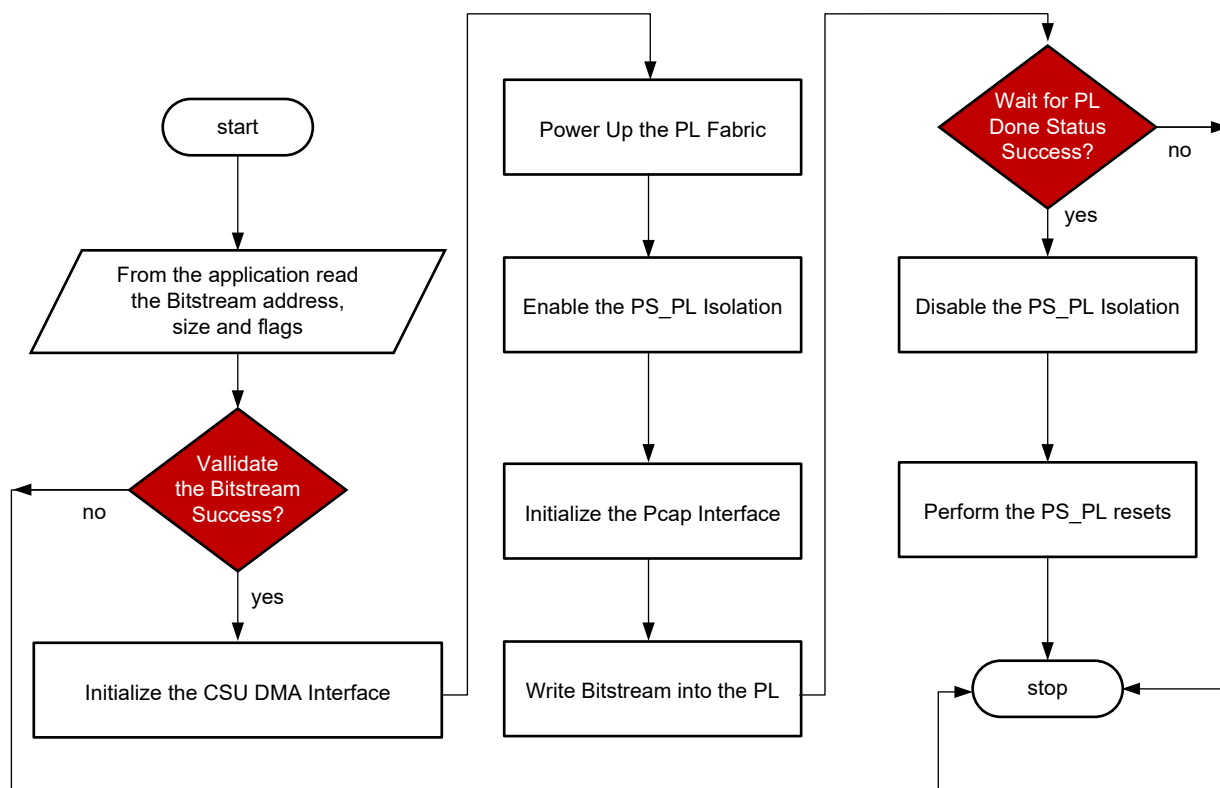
start

From the application read the Bitstream address, size and flags

Vallidate the Bitstream Success?

no

yes

Initialize the CSU DMA Interface

Power Up the PL Fabric

Enable the PS_PL Isolation

Initialize the Pcap Interface

Write Bitstream into the PL

Wait for PL Done Status Success?

no

yes

Disable the PS_PL Isolation

Perform the PS_PL resets

stop